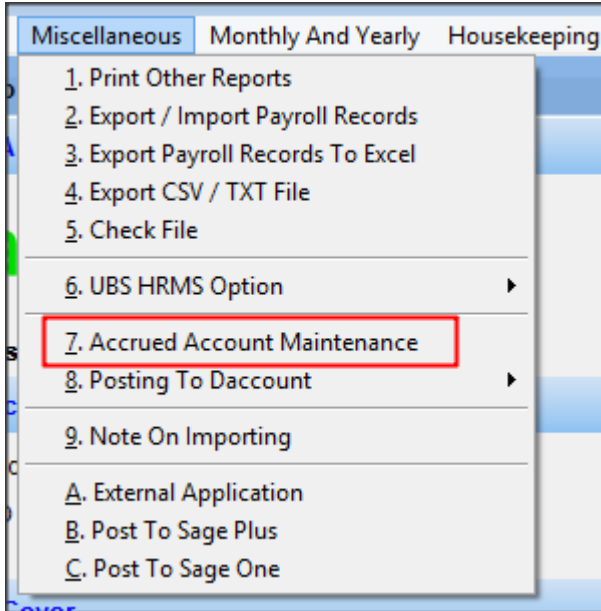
Miscellaneous Monthly And Yearly Housekeeping

1. Print Other Reports
2. Export / Import Payroll Records
3. Export Payroll Records To Excel
4. Export CSV / TXT File
5. Check File

6. UBS HRMS Option

7. Accrued Account Maintenance
8. Posting To Daccount

9. Note On Importing

A. External Application
B. Post To Sage Plus
C. Post To Sage One